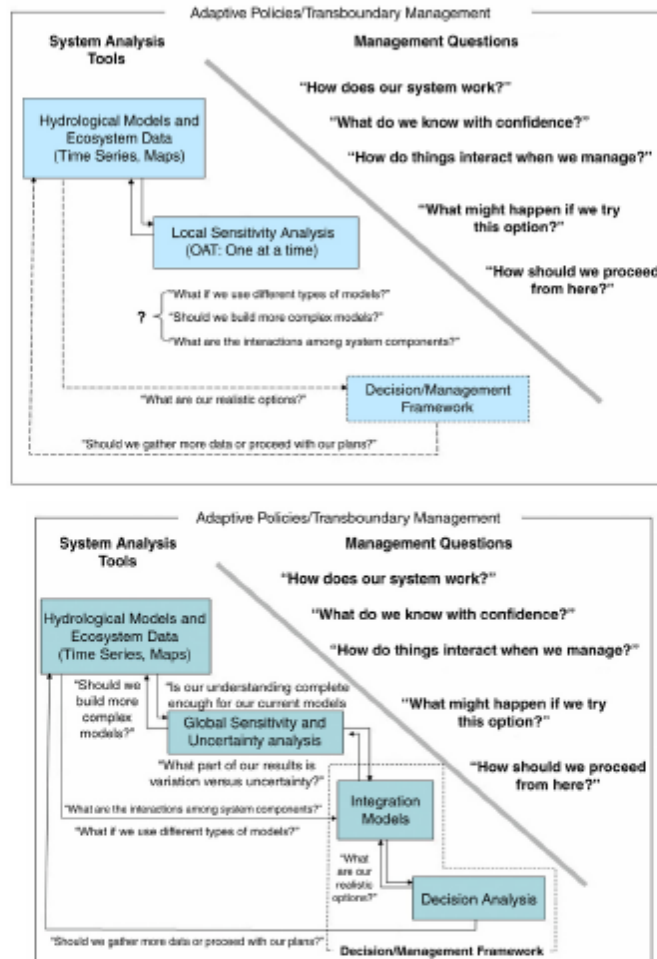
Adaptive Policies/Transboundary Management

System Analysis Tools

Management Questions

"How does our system work?"

"What do we know with confidence?"

"How do things interact when we manage?"

"What might happen if we try this option?"

"How should we proceed from here?"

Hydrological Models and Ecosystem Data (Time Series, Maps)

Local Sensitivity Analysis (OAT: One at a time)

?

"What if we use different types of models?"

"Should we build more complex models?"

"What are the interactions among system components?"

"What are our realistic options?"

Decision/Management Framework

"Should we gather more data or proceed with our plans?"

Adaptive Policies/Transboundary Management

System Analysis Tools

Management Questions

"How does our system work?"

"What do we know with confidence?"

"How do things interact when we manage?"

"What might happen if we try this option?"

"How should we proceed from here?"

Hydrological Models and Ecosystem Data (Time Series, Maps)

"Should we build more complex models?"

"Is our understanding complete enough for our current models"

Global Sensitivity and Uncertainty analysis

"What part of our results is variation versus uncertainty?"

"What are the interactions among system components?"

Integration Models

"What if we use different types of models?"

"What are our realistic options?"

Decision Analysis

"Should we gather more data or proceed with our plans?"

Decision/Management Framework